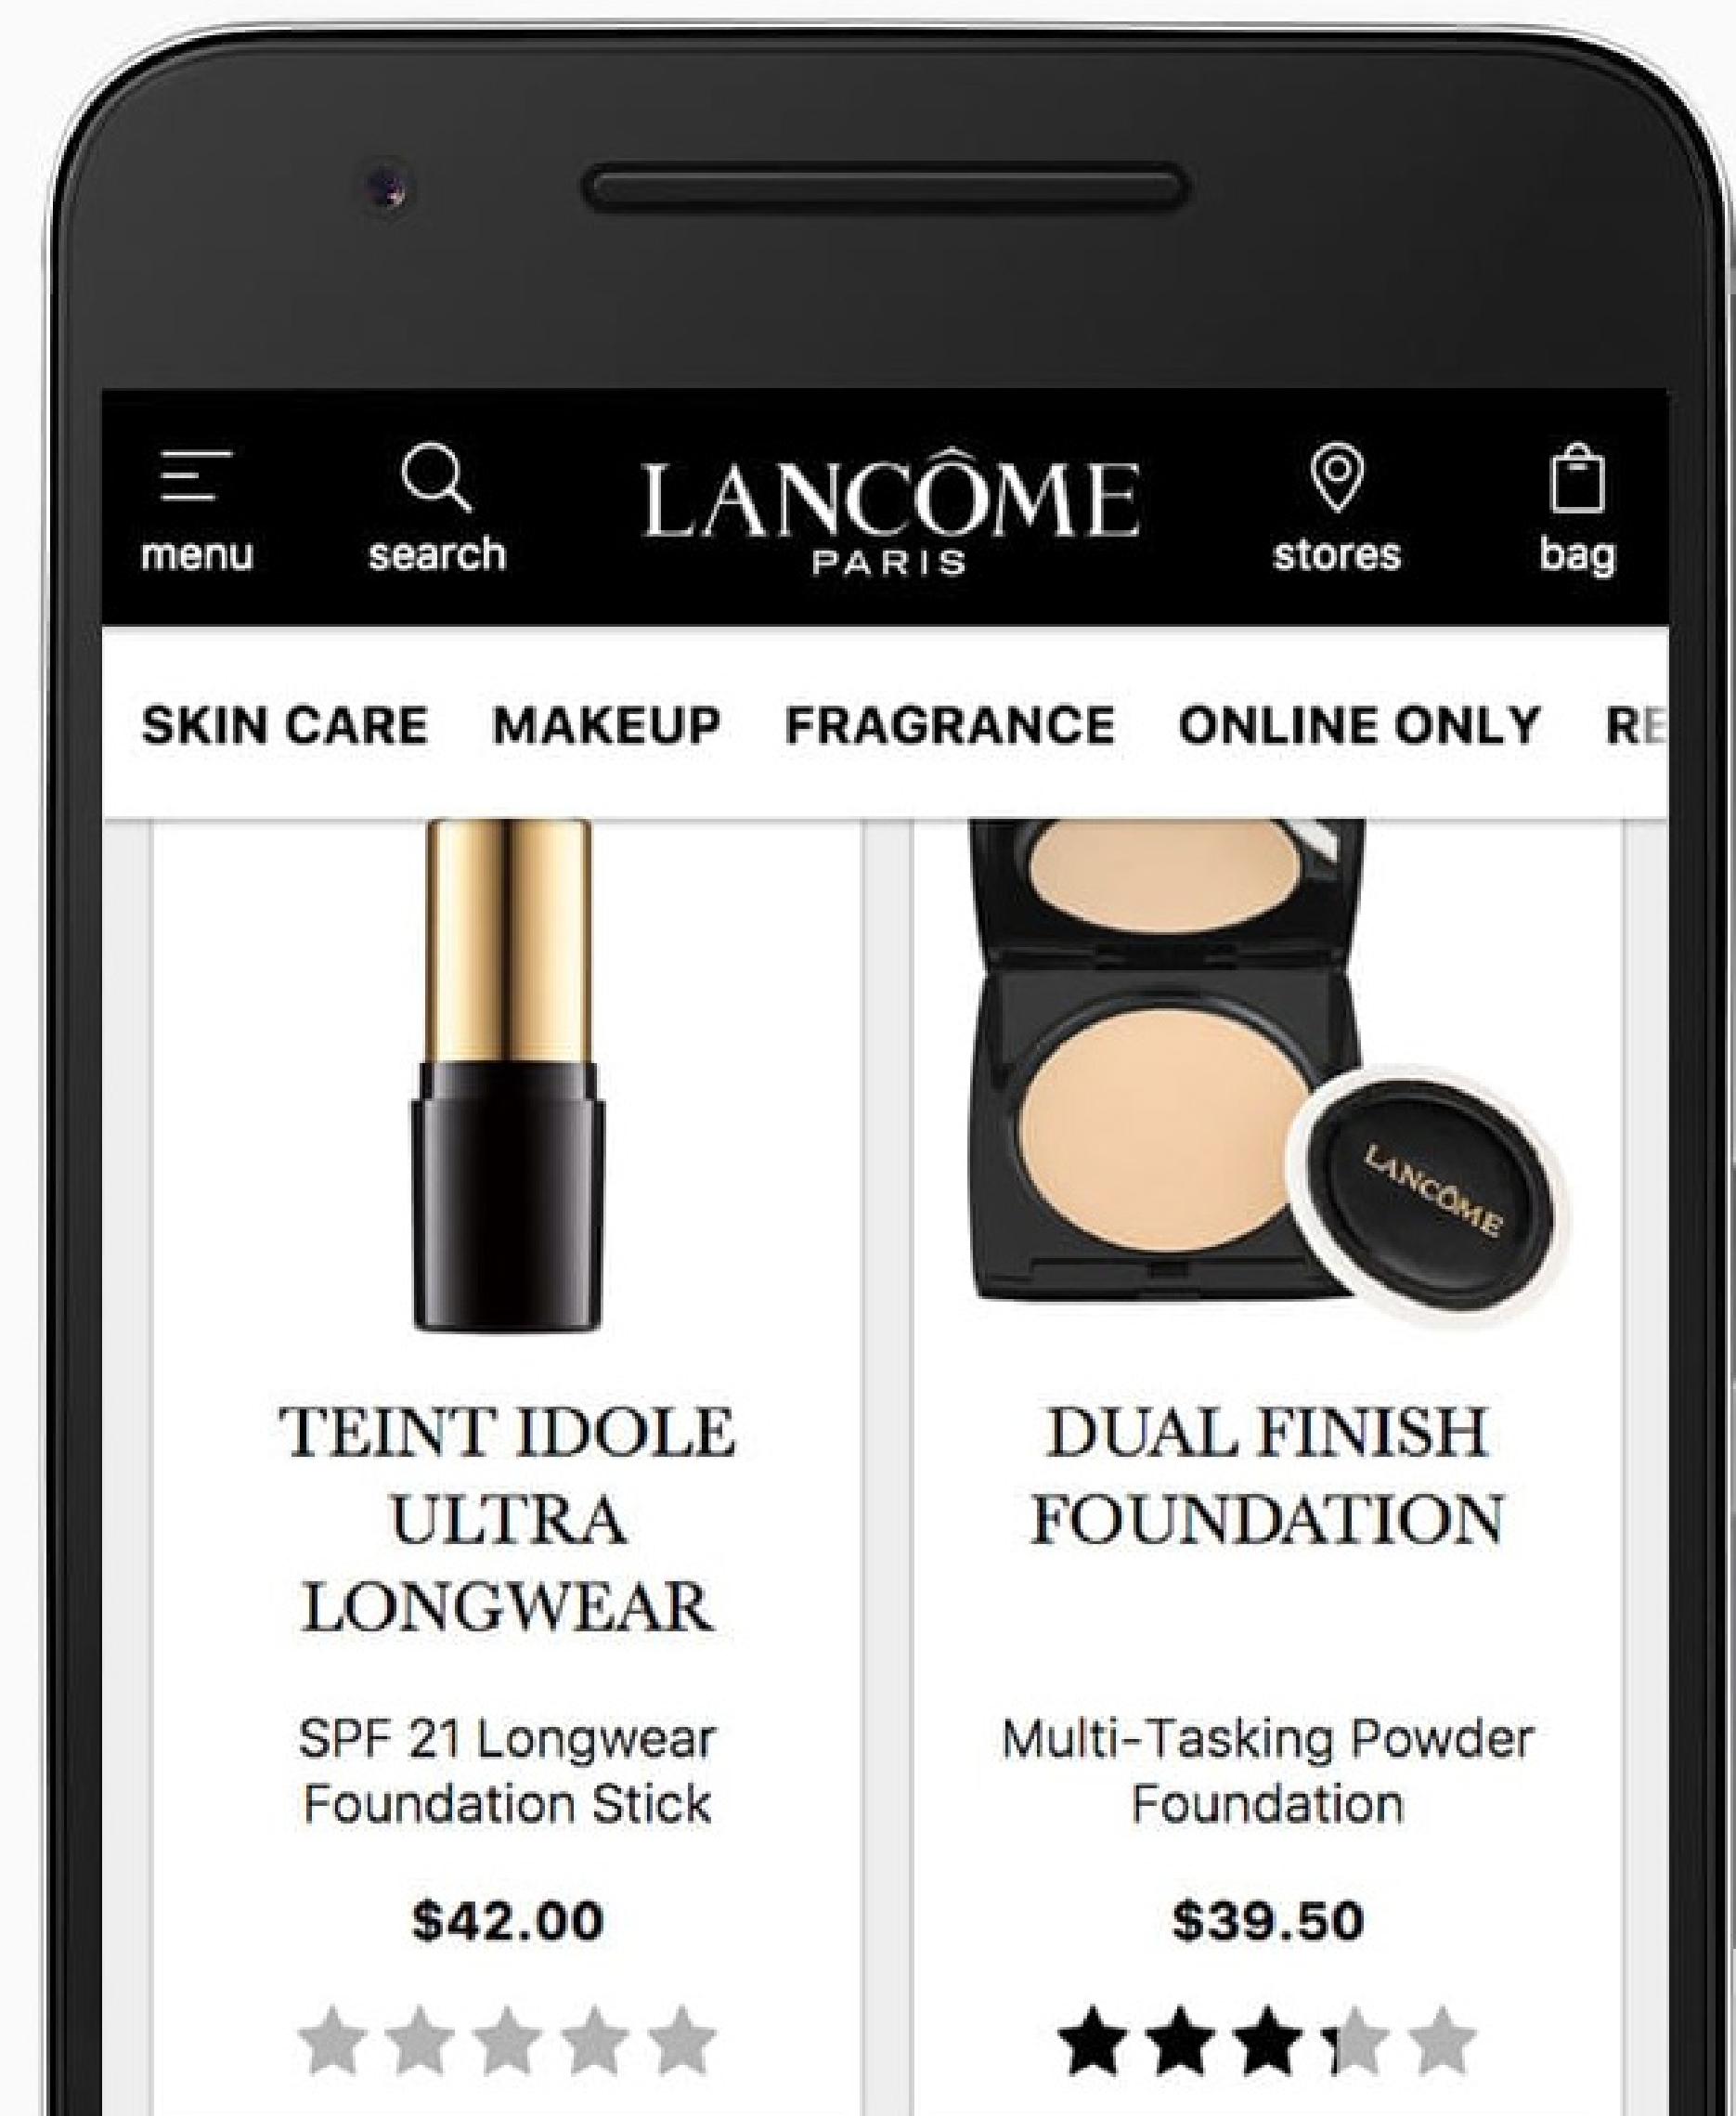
menu search LANCÔME PARIS stores bag

SKIN CARE MAKEUP FRAGRANCE ONLINE ONLY RE

LANCÔME

TEINT IDOLE ULTRA LONGWEAR

SPF 21 Longwear Foundation Stick

$42.00

DUAL FINISH FOUNDATION

Multi-Tasking Powder Foundation

$39.50